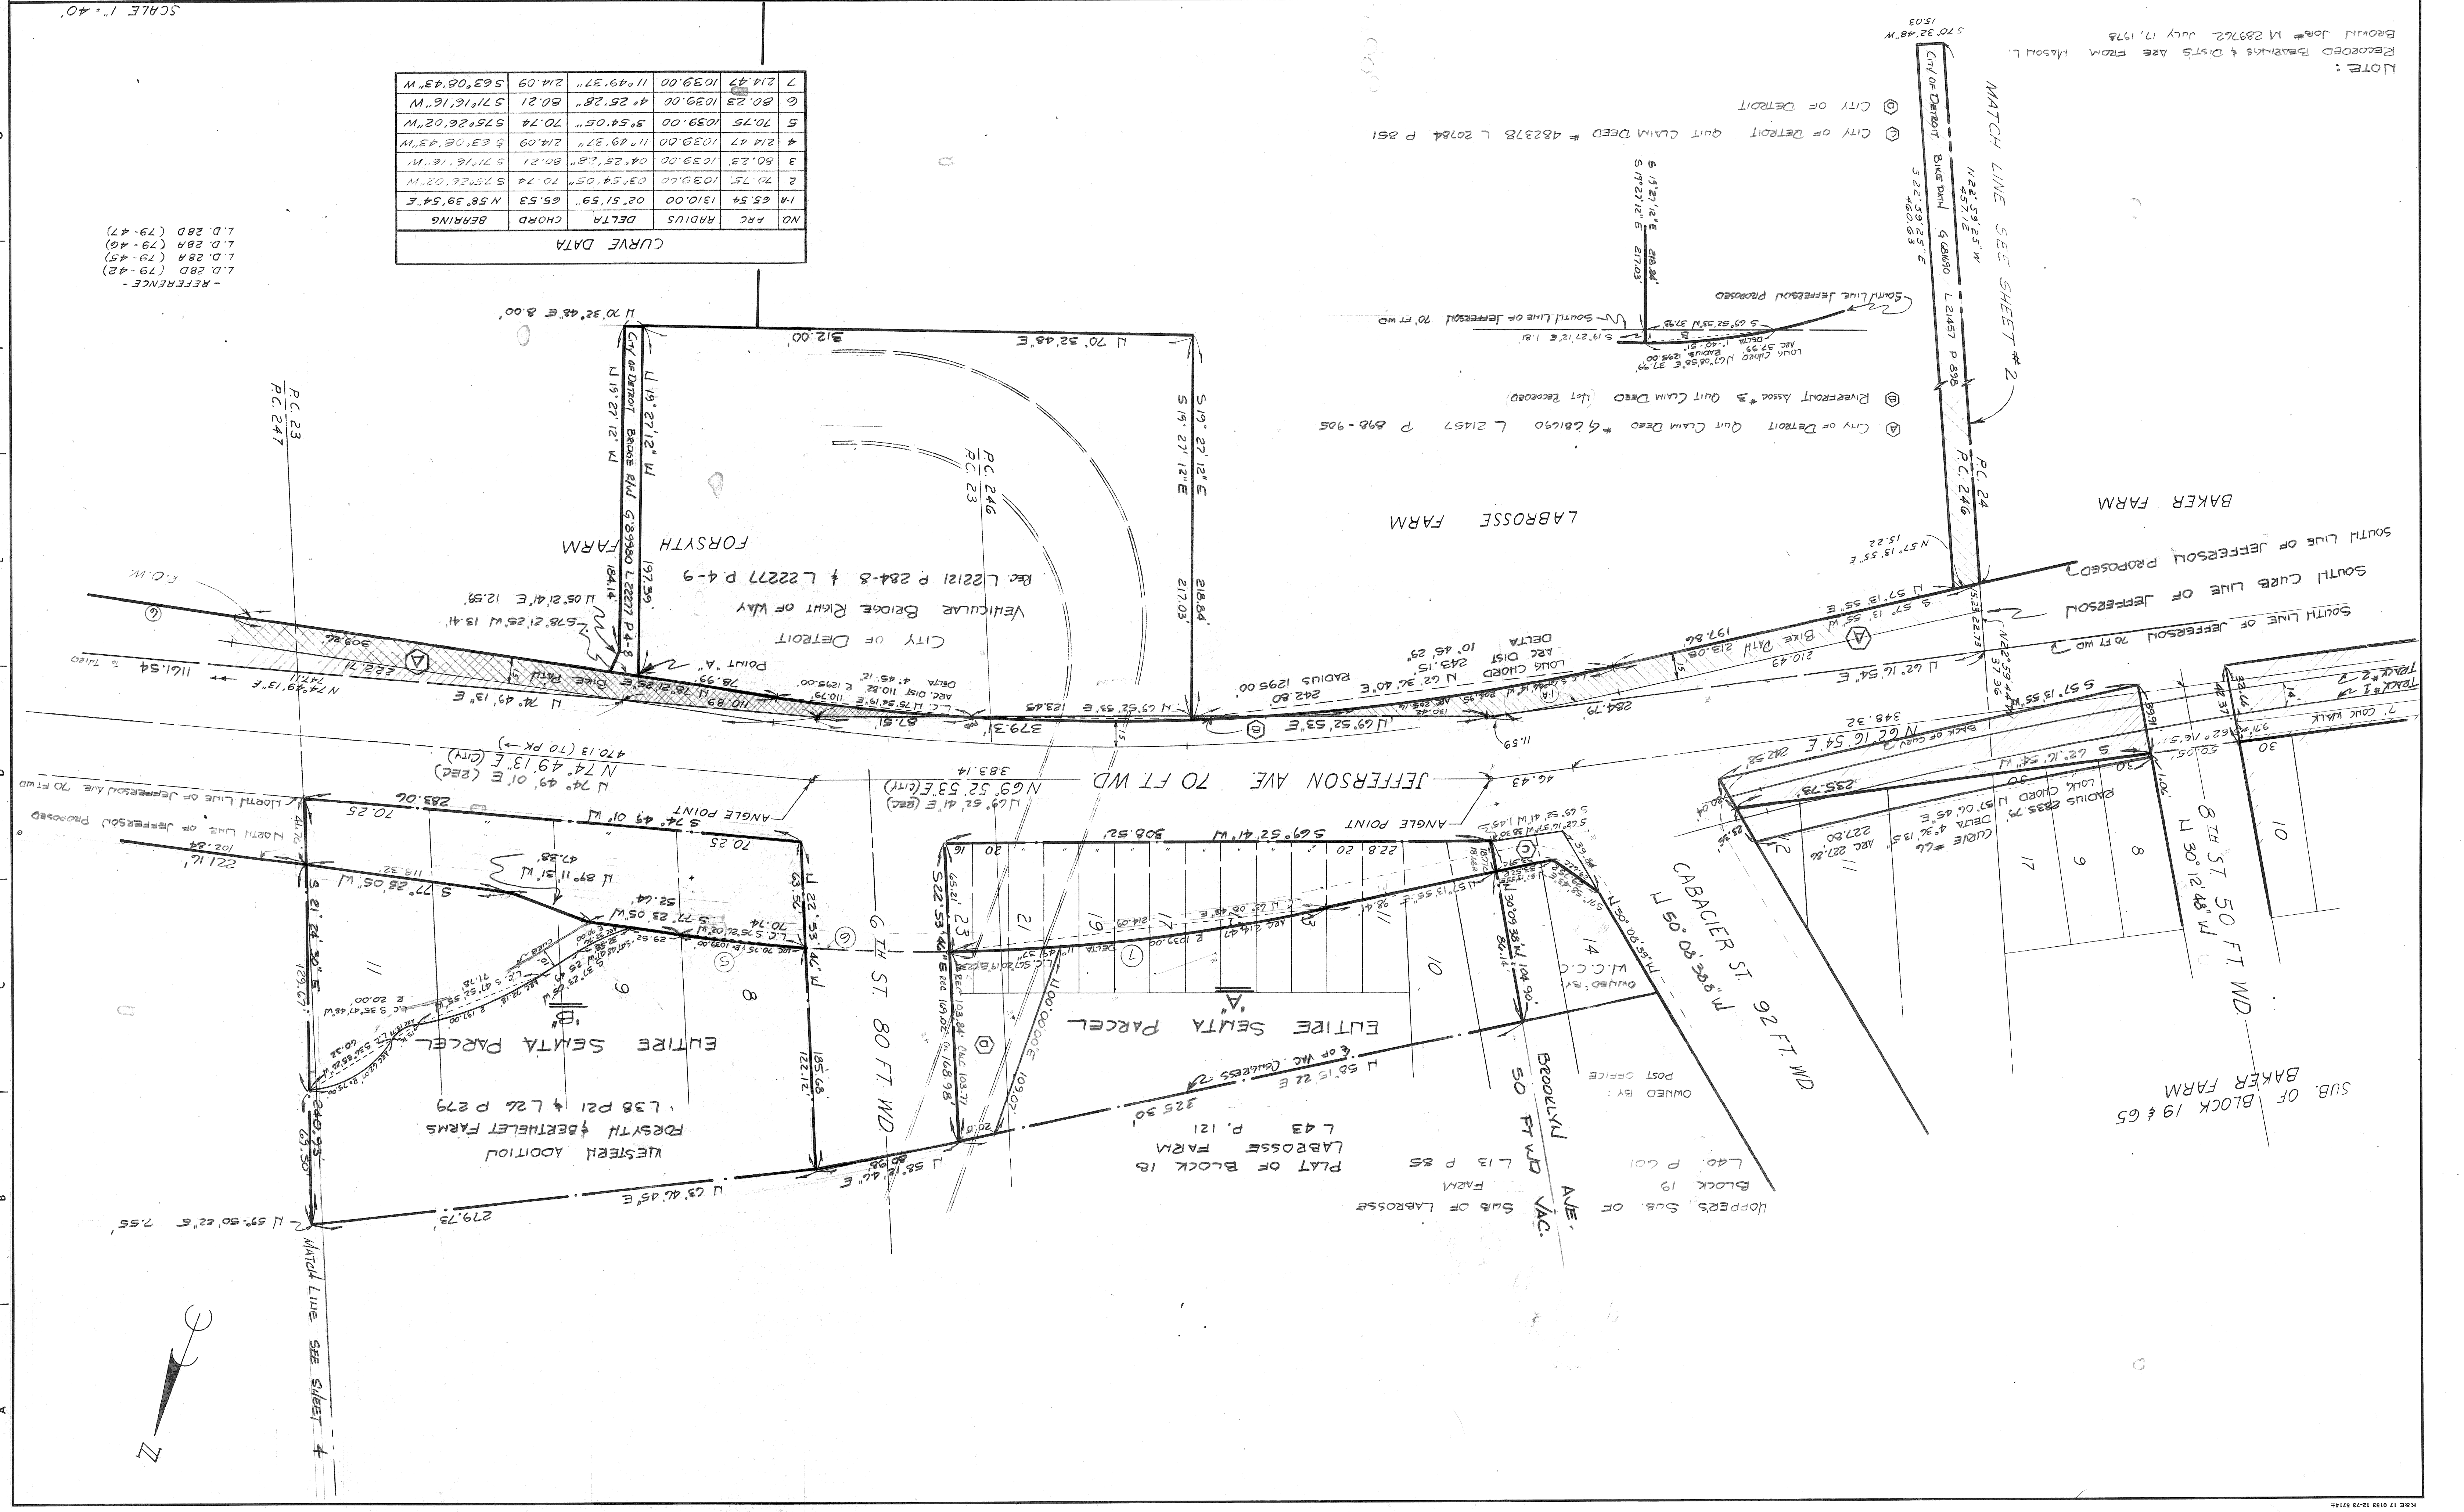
SCALE 1" = 40'

NOTE:
RECORDED BEARINGS & DISTS ARE FROM MASON L. BROWN JOB # M 28762 JULY 17, 1978

CURVE DATA

| NO | ARC | RADIUS | DELTA | CHORD | BEARING |
|---|---|---|---|---|---|
| 1-A | 65.54 | 1310.00 | 02°51'59" | 65.53 | N 58°39'54" E |
| 2 | 70.75 | 1039.00 | 03°54'05" | 70.74 | S 75°26'02" W |
| 3 | 80.23 | 1039.00 | 04°25'28" | 80.21 | S 71°16'16" W |
| 4 | 214.47 | 1039.00 | 11°49'37" | 214.09 | S 63°08'43" W |
| 5 | 70.75 | 1039.00 | 3°54'05" | 70.74 | S 75°26'02" W |
| 6 | 80.23 | 1039.00 | 4°25'28" | 80.21 | S 71°16'16" W |
| 7 | 214.47 | 1039.00 | 11°49'37" | 214.09 | S 63°08'43" W |

- REFERENCE -
L.D. 28D (79-42)
L.D. 28A (79-45)
L.D. 28A (79-46)
L.D. 28D (79-47)

(A) CITY OF DETROIT QUIT CLAIM DEED # 681690 L 21457 P 898-905
(B) RIVERFRONT ASSOC #3 QUIT CLAIM DEED (NOT RECORDED)
(C) CITY OF DETROIT QUIT CLAIM DEED # 482378 L 20784 P 851
(D) CITY OF DETROIT

MATCH LINE SEE SHEET #2

S 70°32'48" W 15.03
N 22°59'25" W 457.12
CITY OF DETROIT BIKE PATH # 681690 L 21457 P 898
S 22°59'25" E 460.63

BAKER FARM
LABROSSE FARM
P.C. 24
P.C. 246

SOUTH LINE OF JEFFERSON PROPOSED
SOUTH CURB LINE OF JEFFERSON
SOUTH LINE OF JEFFERSON 70 FT WD
South Line of Jefferson 70 FT WD
South Line Jefferson Proposed

N 57°13'55" E 15.22
S 57°13'55" W BIKE PATH 213.08
N 57°13'55" E 197.86
N 22°59'44" 37.36
15.23 22.73
N 62°16'54" E 210.49
LONG CHORD N 62°36'40" E 243.15
ARC DIST 10°45'29" DELTA
RADIUS 1295.00
242.80
N 69°52'53" E
284.79
11.59

S 19°27'12" E 218.84
S 19°27'12" E 217.03
S 69°52'33" W 37.95
S 19°27'12" E 1.81

N 70°32'48" E 312.00
N 70°32'48" E 8.00'
S 19°27'12" E
218.84
217.03'
N 19°27'12" W
N 19°27'12" W
City of Detroit Bridge R/W 681690 L 22277 P 4-8
197.39
184.14
FORSYTH FARM
P.C. 246
P.C. 23
CITY OF DETROIT
VEHICULAR BRIDGE RIGHT OF WAY
Rec. L 22121 P 284-8 & L 22277 P 4-9
POINT "A"
N 69°52'53" E 123.65
379.31'
87.51'
110.89
78.99'
N 78°21'22" E
N 05°21'41" E 12.59'
S 78°21'25" W 13.41'
BIKE PATH
309.86
222.71
N 74°49'13" E
1161.54
P.C. 23
P.C. 247

JEFFERSON AVE. 70 FT WD.
470.13 (TO PK)
N 74°49'01" E (REC)
N 74°49'13" E (CITY)
383.14
N 69°52'53" E (CITY)
N 69°52'41" E (REC)
North Line of Jefferson Ave. 70 FT WD
North Line of Jefferson Proposed
348.32
N 62°16'54" E
S 57°13'55" W
9.71
S 62°16'54" W
RADIUS 2835.79
LONG CHORD N 57°04'56" E
DELTA 4°36'13"
CURVE #6
ARC 227.86
227.80
235.73

8 TH ST. 50 FT. WD.
N 30°12'48" W
SUB. OF BLOCK 19 & 65
BAKER FARM
10
30
9
8
17
11
2

ANGLE POINT
283.06
70.25
S 74°49'01" W
70.25
N 89°11'31" W 47.38'
S 77°23'05" W
52.04
S 77°23'05" W
70.74
118.32
221.16
102.84
N 22°53'40" W
63.52
185.68
122.12
S 21°22'30" E
129.67
240.93
69.50
279.73
N 63°46'45" E
N 58°15'46" E
N 59°50'22" E 7.55'
ENTIRE SEMTA PARCEL "B"
WESTERN ADDITION FORSYTH & BERTHELET FARMS L 38 P 21 & L 26 P 279
11
9
8
6 TH ST. 80 FT. WD.

ANGLE POINT
S 69°52'41" W 308.25'
S 22°53'40" E
65.21
23
21
19
17
13
11
10
ARC 214.47
R 1039.00
DELTA
ENTIRE SEMTA PARCEL "A"
100.00'00"
109.02
168.98
N 58°15'22" E 325.30'
£ OF VAC. CONGRESS
PLAT OF BLOCK 18 LABROSSE FARM L 43 P 121
N 30°09'38" W 104.90
84.14
BROOKLYN 50 FT WD AVE. VAC.
14
OWNED BY W.C.C.
OWNED BY POST OFFICE
CABACIER ST. 92 FT. WD
N 50°08'38" W
N 50°08'39" W

HOPPERS SUB. OF BLOCK 19 SUB OF LABROSSE FARM L 40 P 601
PLAT OF BLOCK 18 L 13 P 85

MATCH LINE SEE SHEET 4
N